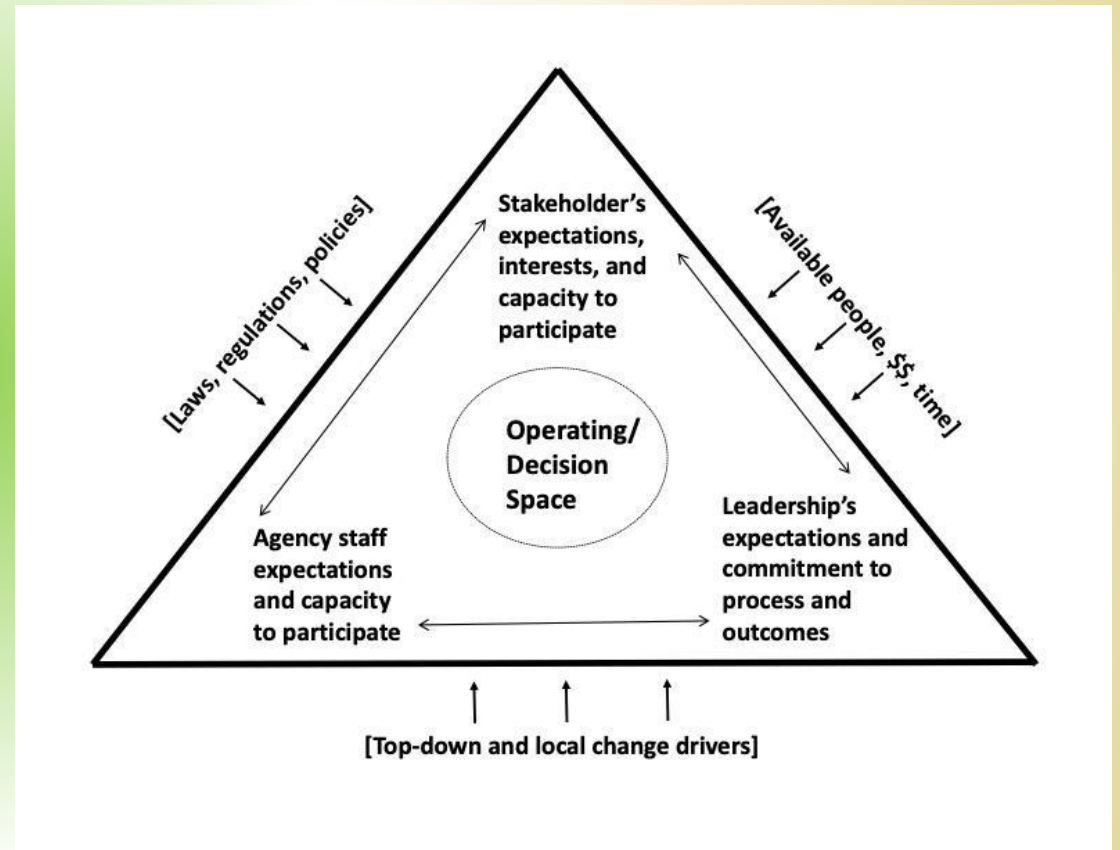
[Laws, regulations, policies]

Stakeholder's expectations, interests, and capacity to participate

[Available people, $$, time]

Operating/ Decision Space

Agency staff expectations and capacity to participate

Leadership's expectations and commitment to process and outcomes

[Top-down and local change drivers]